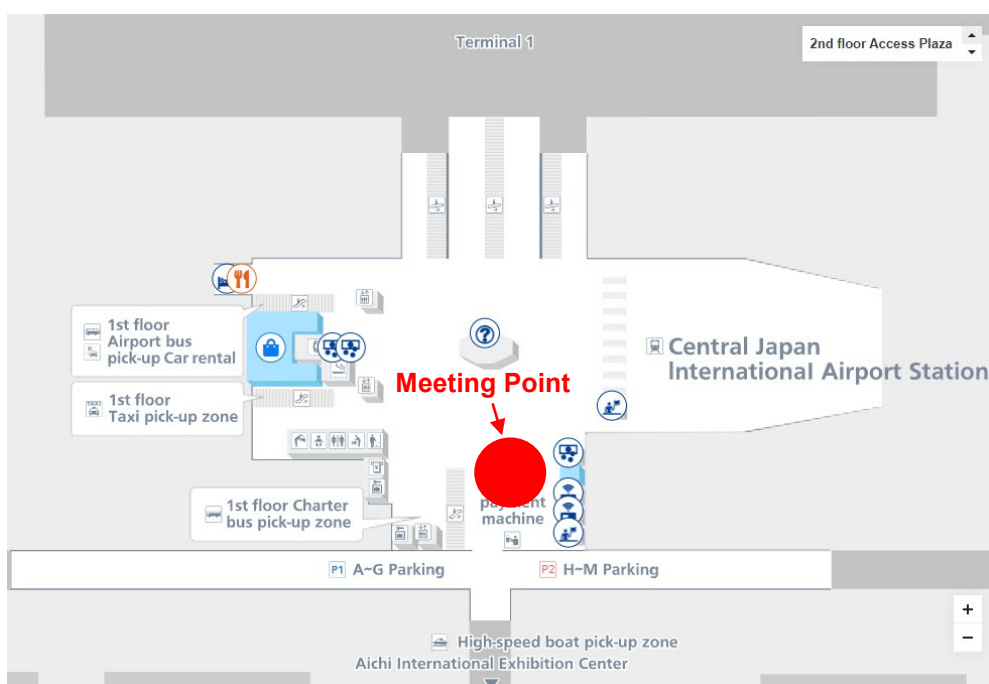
Terminal 1

2nd floor Access Plaza

1st floor Airport bus pick-up Car rental

1st floor Taxi pick-up zone

Central Japan International Airport Station

Meeting Point

1st floor Charter bus pick-up zone

payment machine

P1 A~G Parking

P2 H~M Parking

High-speed boat pick-up zone

Aichi International Exhibition Center

+
−